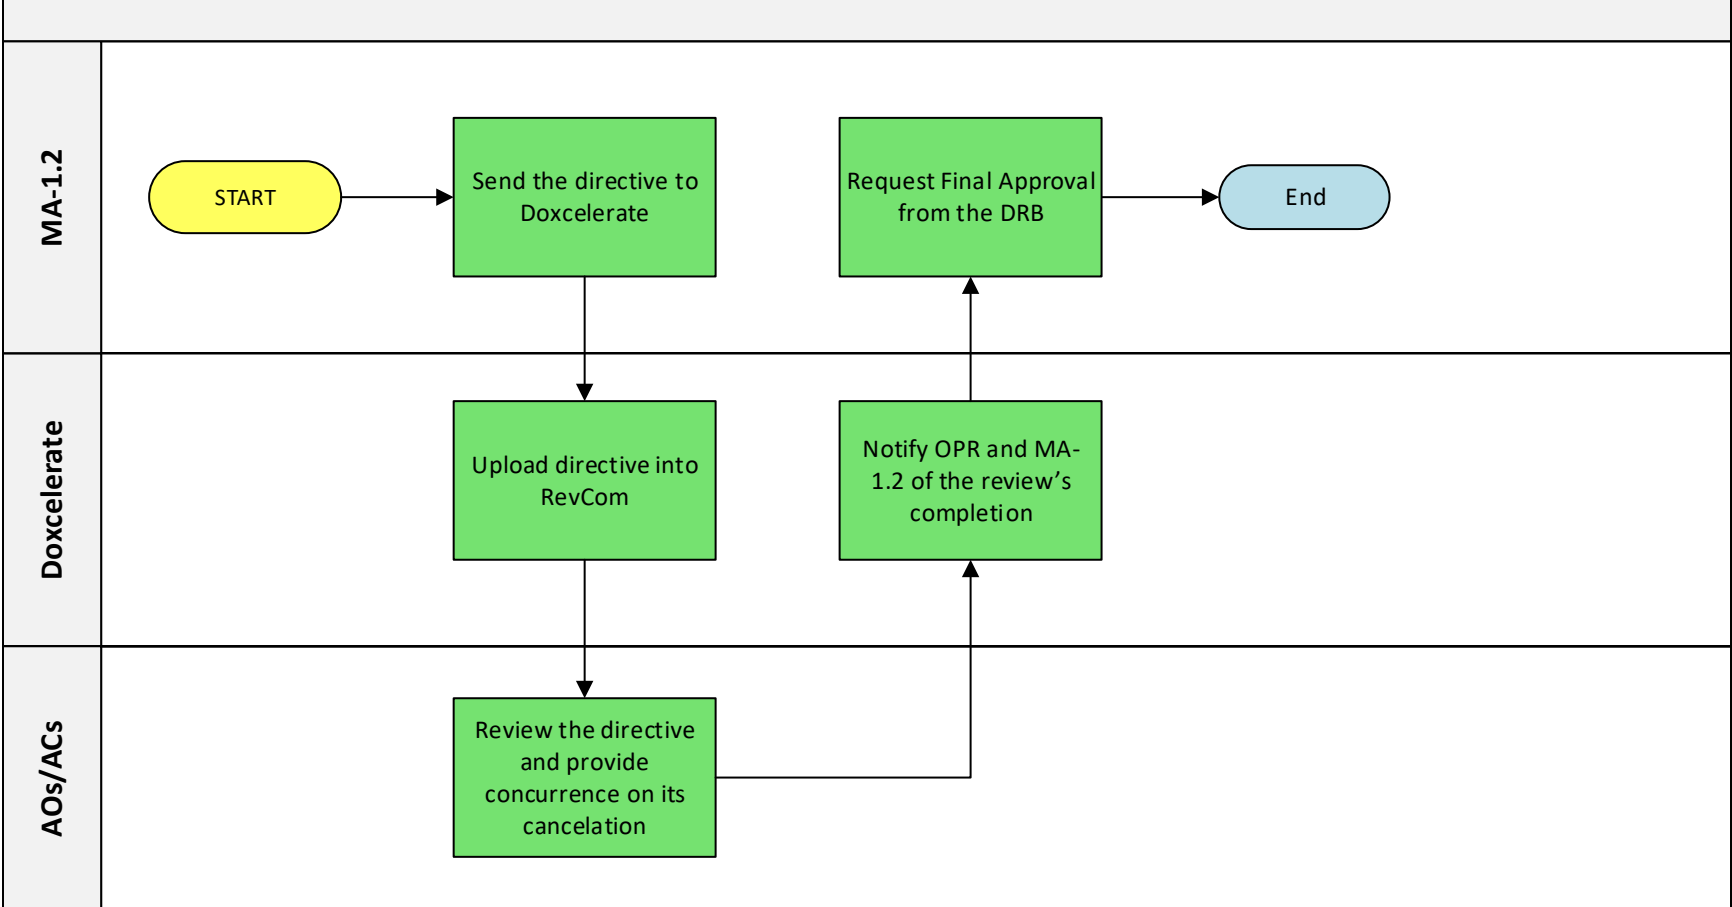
MA-1.2

START

Send the directive to Doxcelerate

Request Final Approval from the DRB

End

Doxcelerate

Upload directive into RevCom

Notify OPR and MA-1.2 of the review's completion

AOs/ACs

Review the directive and provide concurrence on its cancelation